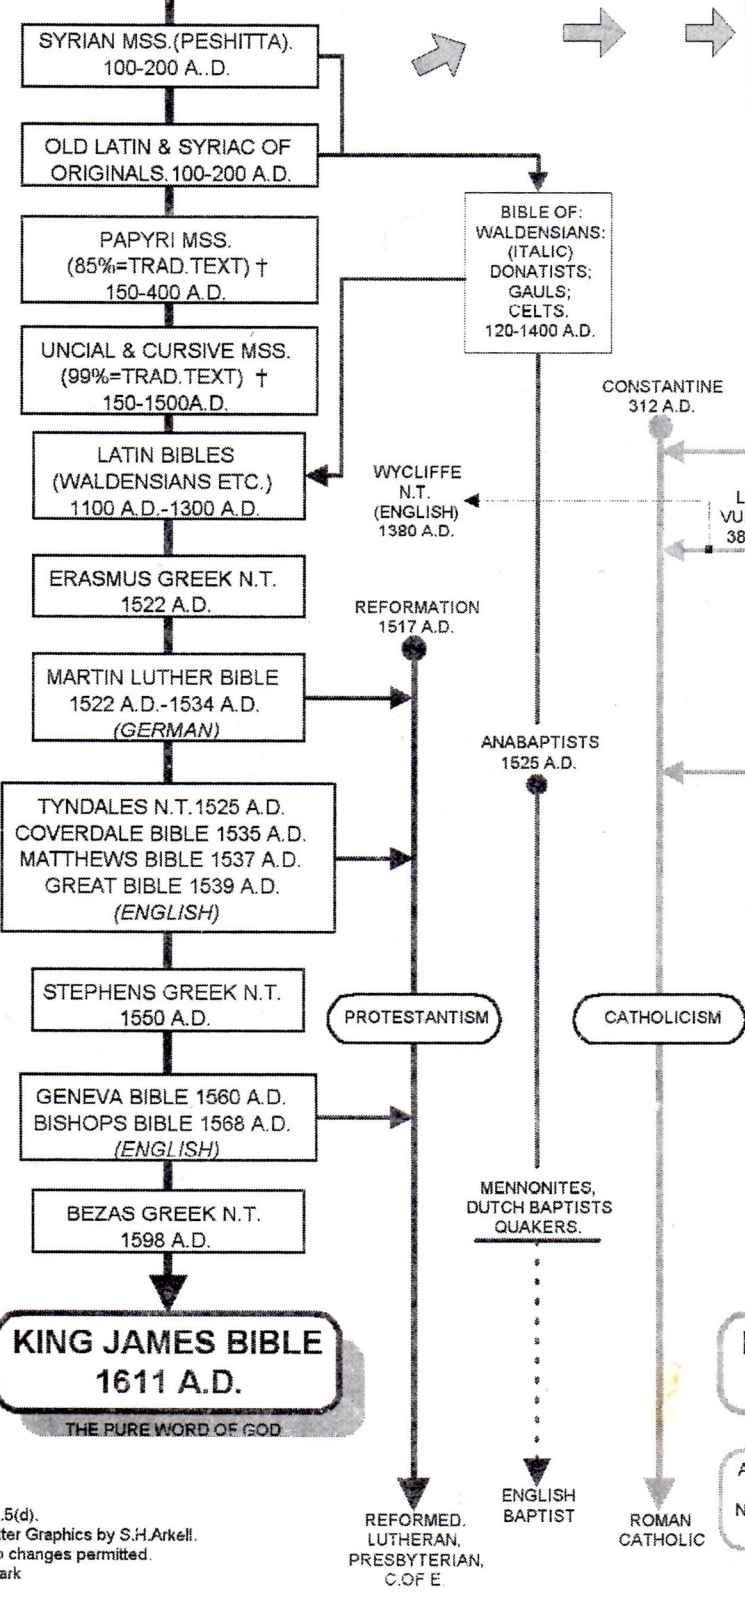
SYRIAN MSS.(PESHITTA). 100-200 A..D.

OLD LATIN & SYRIAC OF ORIGINALS.100-200 A.D.

BIBLE OF: WALDENSIANS: (ITALIC) DONATISTS; GAULS; CELTS. 120-1400 A.D.

PAPYRI MSS. (85%=TRAD.TEXT) † 150-400 A.D.

UNCIAL & CURSIVE MSS. (99%=TRAD.TEXT) † 150-1500A.D.

CONSTANTINE 312 A.D.

LATIN BIBLES (WALDENSIANS ETC.) 1100 A.D.-1300 A.D.

WYCLIFFE N.T. (ENGLISH) 1380 A.D.

L VU 38

ERASMUS GREEK N.T. 1522 A.D.

REFORMATION 1517 A.D.

MARTIN LUTHER BIBLE 1522 A.D.-1534 A.D. (GERMAN)

ANABAPTISTS 1525 A.D.

TYNDALES N.T.1525 A.D. COVERDALE BIBLE 1535 A.D. MATTHEWS BIBLE 1537 A.D. GREAT BIBLE 1539 A.D. (ENGLISH)

STEPHENS GREEK N.T. 1550 A.D.

PROTESTANTISM

CATHOLICISM

GENEVA BIBLE 1560 A.D. BISHOPS BIBLE 1568 A.D. (ENGLISH)

MENNONITES, DUTCH BAPTISTS QUAKERS.

BEZAS GREEK N.T. 1598 A.D.

KING JAMES BIBLE 1611 A.D.

THE PURE WORD OF GOD

.5(d). ter Graphics by S.H.Arkell. o changes permitted. ark

REFORMED. LUTHERAN, PRESBYTERIAN, C.OF E

ENGLISH BAPTIST

ROMAN CATHOLIC

A

N